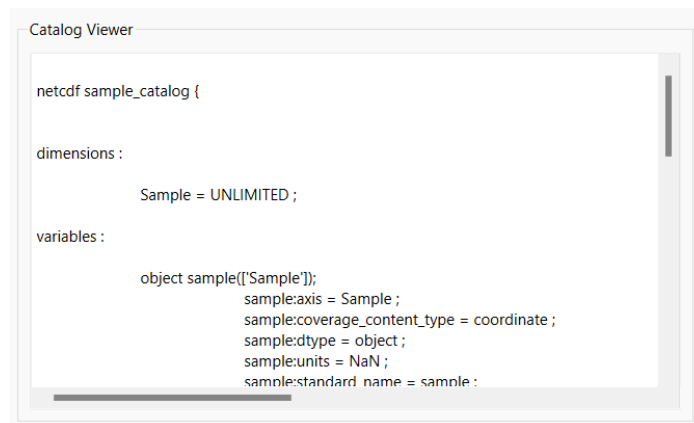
Catalog Viewer

netcdf sample_catalog {

dimensions :

Sample = UNLIMITED ;

variables :

object sample(['Sample']);
sample:axis = Sample ;
sample:coverage_content_type = coordinate ;
sample:dtype = object ;
sample:units = NaN ;
sample:standard_name = sample ;